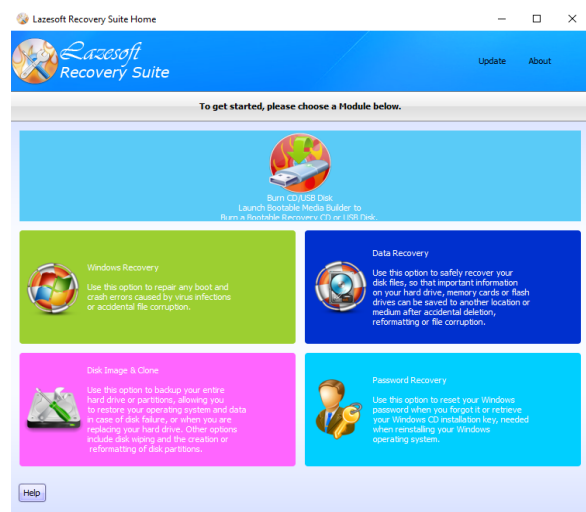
Lazesoft Recovery Suite Home

Lazesoft
Recovery Suite

Update About

To get started, please choose a Module below.

Burn CD/USB Disk
Launch Bootable Media Builder to
Burn a Bootable Recovery CD or USB Disk.

Windows Recovery

Use this option to repair any boot and crash errors caused by virus infections or accidental file corruption.

Data Recovery

Use this option to safely recover your disk files, so that important information on your hard drive, memory cards or flash drives can be saved to another location or medium after accidental deletion, reformatting or file corruption.

Disk Image & Clone

Use this option to backup your entire hard drive or partitions, allowing you to restore your operating system and data in case of disk failure, or when you are replacing your hard drive. Other options include disk wiping and the creation or reformatting of disk partitions.

Password Recovery

Use this option to reset your Windows password when you forgot it or retrieve your Windows CD installation key, needed when reinstalling your Windows operating system.

Help